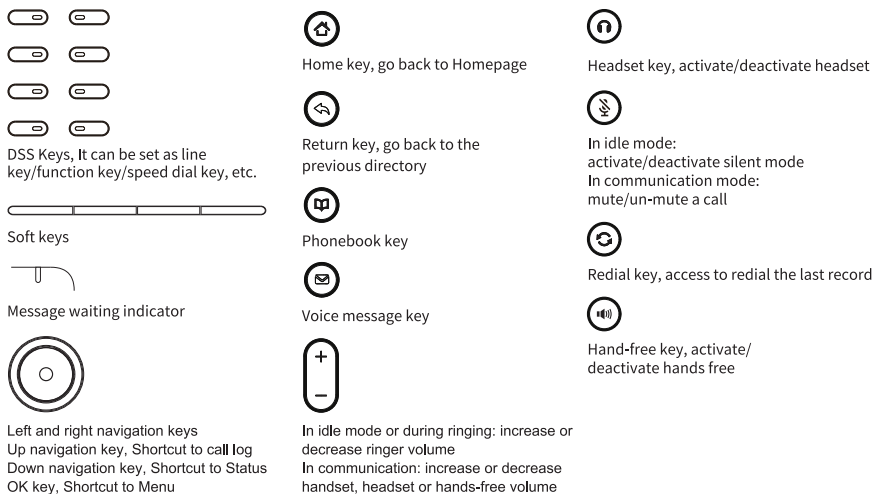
DSS Keys, It can be set as line key/function key/speed dial key, etc.

Soft keys

Message waiting indicator

Left and right navigation keys
Up navigation key, Shortcut to call log
Down navigation key, Shortcut to Status
OK key, Shortcut to Menu

Home key, go back to Homepage

Return key, go back to the previous directory

Phonebook key

Voice message key

+

−

In idle mode or during ringing: increase or decrease ringer volume
In communication: increase or decrease handset, headset or hands-free volume

Headset key, activate/deactivate headset

In idle mode:
activate/deactivate silent mode
In communication mode:
mute/un-mute a call

Redial key, access to redial the last record

Hand-free key, activate/deactivate hands free